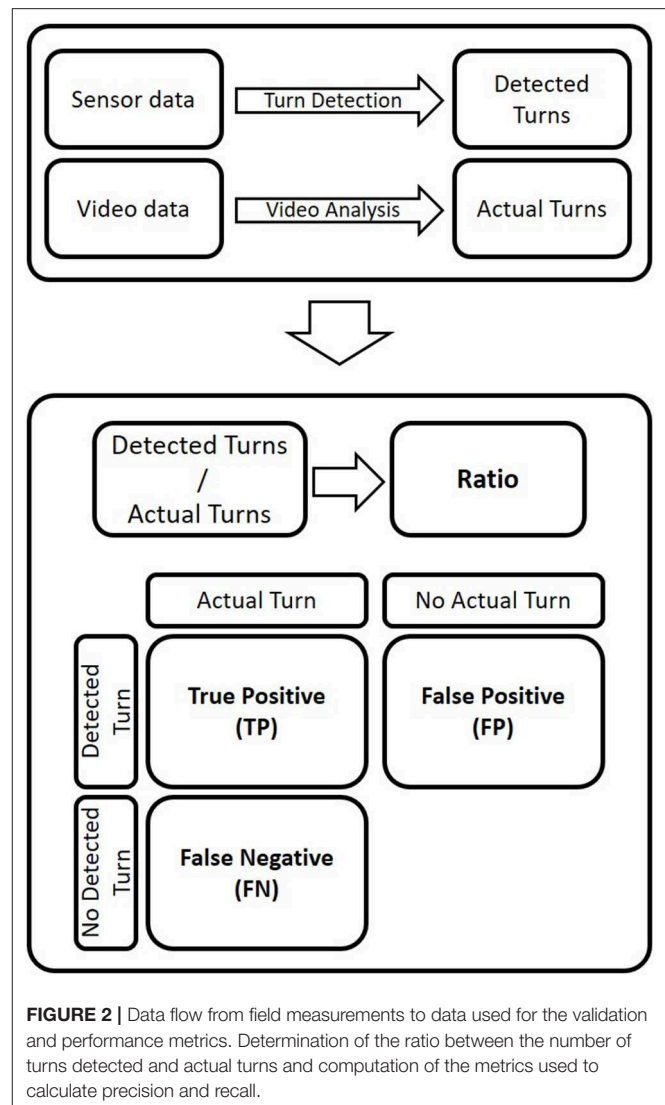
Sensor data

Turn Detection

Detected Turns

Video data

Video Analysis

Actual Turns

Detected Turns / Actual Turns

Ratio

Actual Turn

No Actual Turn

Detected Turn

True Positive (TP)

False Positive (FP)

No Detected Turn

False Negative (FN)

**FIGURE 2 |** Data flow from field measurements to data used for the validation and performance metrics. Determination of the ratio between the number of turns detected and actual turns and computation of the metrics used to calculate precision and recall.